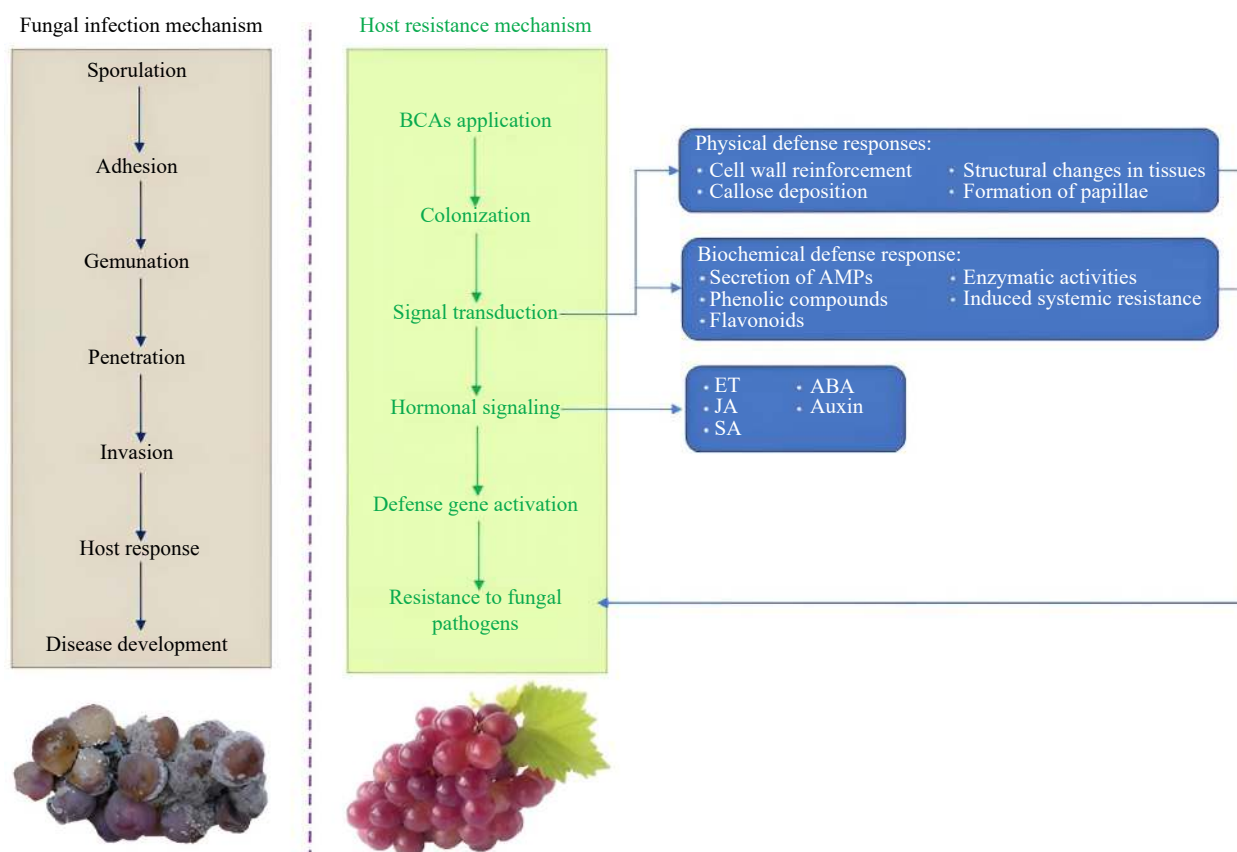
Fungal infection mechanism

Sporulation

Adhesion

Gemunation

Penetration

Invasion

Host response

Disease development

Host resistance mechanism

BCAs application

Colonization

Signal transduction

Hormonal signaling

Defense gene activation

Resistance to fungal pathogens

Physical defense responses:
• Cell wall reinforcement
• Callose deposition
• Structural changes in tissues
• Formation of papillae

Biochemical defense response:
• Secretion of AMPs
• Phenolic compounds
• Flavonoids
• Enzymatic activities
• Induced systemic resistance

• ET
• JA
• SA
• ABA
• Auxin